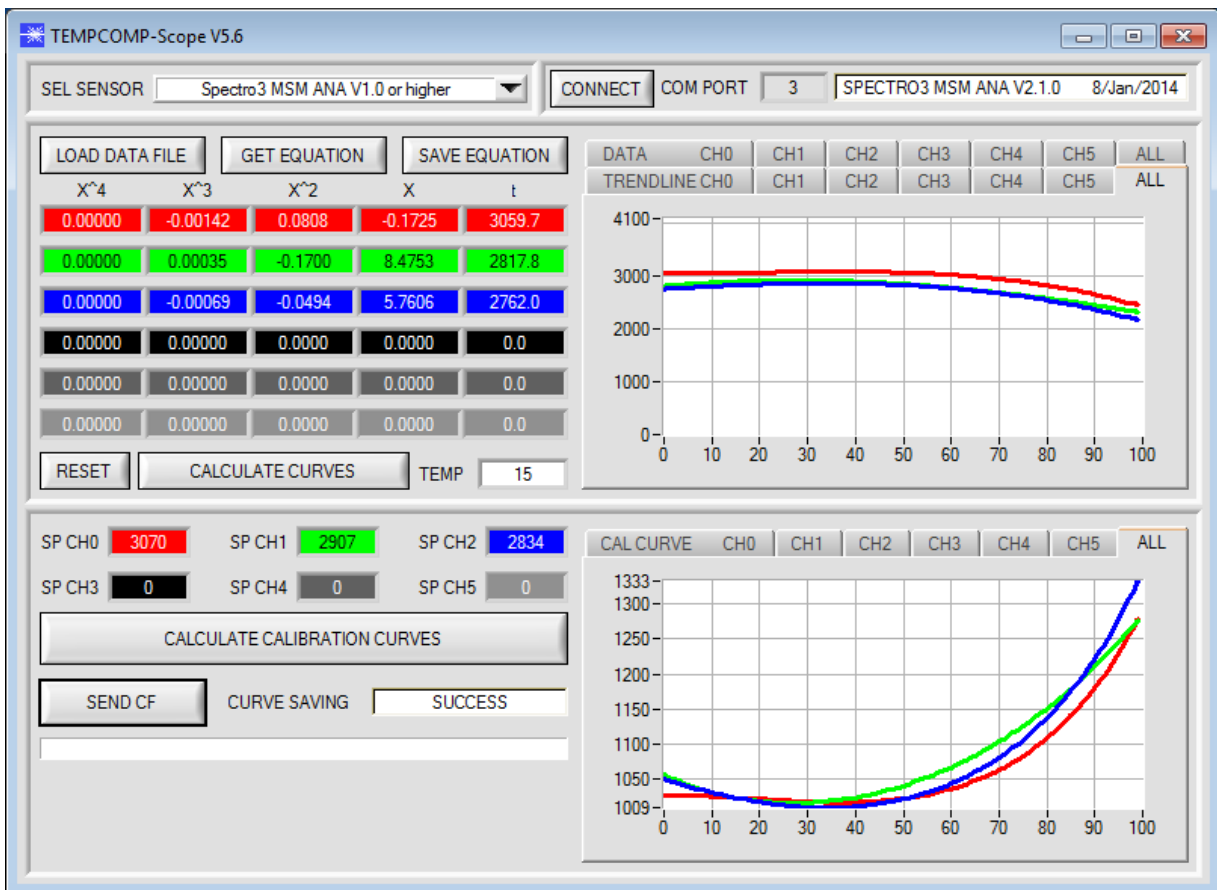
TEMPCOMP-Scope V5.6

SEL SENSOR Spectro3 MSM ANA V1.0 or higher

CONNECT COM PORT 3 SPECTRO3 MSM ANA V2.1.0 8/Jan/2014

LOAD DATA FILE GET EQUATION SAVE EQUATION

| X^4 | X^3 | X^2 | X | t |
|---|---|---|---|---|
| 0.00000 | -0.00142 | 0.0808 | -0.1725 | 3059.7 |
| 0.00000 | 0.00035 | -0.1700 | 8.4753 | 2817.8 |
| 0.00000 | -0.00069 | -0.0494 | 5.7606 | 2762.0 |
| 0.00000 | 0.00000 | 0.0000 | 0.0000 | 0.0 |
| 0.00000 | 0.00000 | 0.0000 | 0.0000 | 0.0 |
| 0.00000 | 0.00000 | 0.0000 | 0.0000 | 0.0 |

RESET CALCULATE CURVES TEMP 15

DATA CH0 CH1 CH2 CH3 CH4 CH5 ALL
TRENDLINE CH0 CH1 CH2 CH3 CH4 CH5 ALL

4100
3000
2000
1000
0
0 10 20 30 40 50 60 70 80 90 100

SP CH0 3070 SP CH1 2907 SP CH2 2834
SP CH3 0 SP CH4 0 SP CH5 0

CALCULATE CALIBRATION CURVES

SEND CF CURVE SAVING SUCCESS

CAL CURVE CH0 CH1 CH2 CH3 CH4 CH5 ALL

1333
1300
1250
1200
1150
1100
1050
1009
0 10 20 30 40 50 60 70 80 90 100